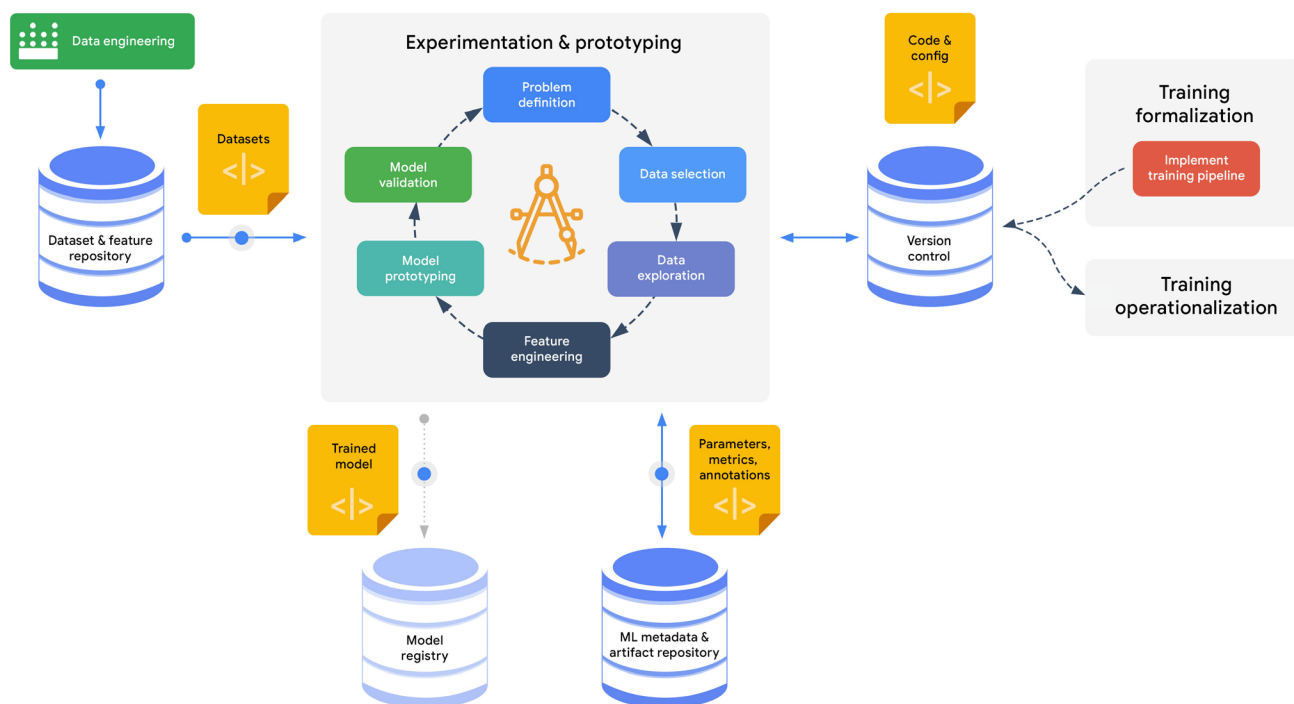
Data engineering

Datasets

Dataset & feature repository

Experimentation & prototyping

Problem definition

Data selection

Data exploration

Feature engineering

Model prototyping

Model validation

Code & config

Version control

Training formalization

Implement training pipeline

Training operationalization

Trained model

Model registry

Parameters, metrics, annotations

ML metadata & artifact repository